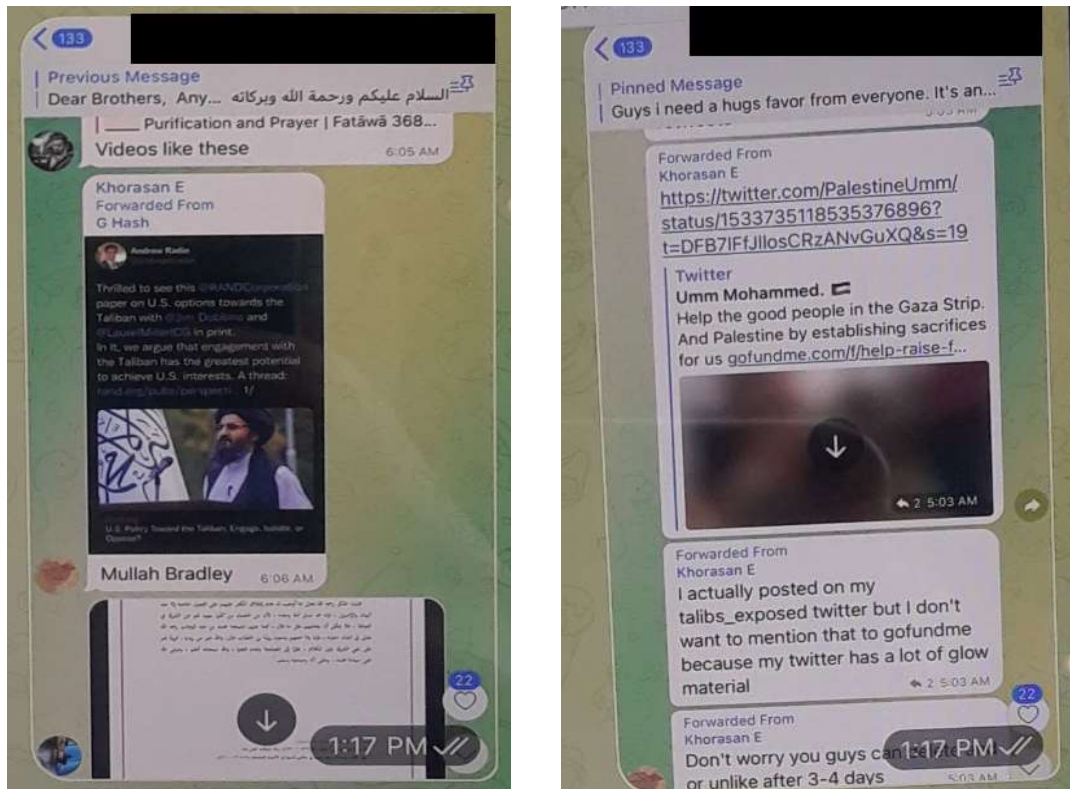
133

Previous Message
Dear Brothers, Any... السلام عليكم ورحمة الله وبركاته

| ____ Purification and Prayer | Fatāwā 368...
Videos like these
6:05 AM

Khorasan E
Forwarded From
G Hash

Andrew Radin

Thrilled to see this @RANDCorporation paper on U.S. options towards the Taliban with @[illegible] and @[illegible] in print.
In it, we argue that engagement with the Taliban has the greatest potential to achieve U.S. interests. A thread:
rand.org/pubs/perspecti... 1/

U.S. Policy Toward the Taliban: Engage, Isolate, or Oppose?

Mullah Bradley
6:06 AM

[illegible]

22

1:17 PM

133

Pinned Message
Guys i need a hugs favor from everyone. It's an...

Forwarded From
Khorasan E
https://twitter.com/PalestineUmm/status/1533735118535376896?t=DFB7lFfJllosCRzANvGuXQ&s=19

Twitter
Umm Mohammed.
Help the good people in the Gaza Strip. And Palestine by establishing sacrifices for us gofundme.com/f/help-raise-f...

2 5:03 AM

Forwarded From
Khorasan E
I actually posted on my talibs_exposed twitter but I don't want to mention that to gofundme because my twitter has a lot of glow material
2 5:03 AM

22

Forwarded From
Khorasan E
Don't worry you guys can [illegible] or unlike after 3-4 days
5:03 AM

1:17 PM